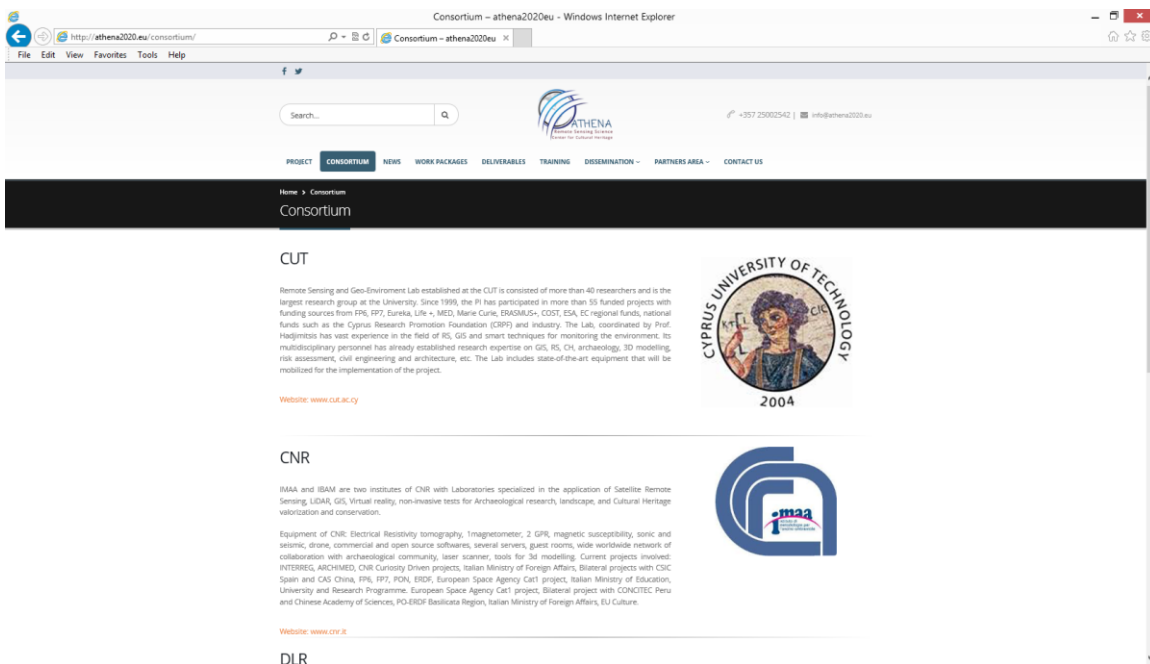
Consortium – athena2020eu - Windows Internet Explorer

http://athena2020.eu/consortium/

Consortium – athena2020eu ×

File Edit View Favorites Tools Help

f

Search...

ATHENA
Remote Sensing Science
Center for Cultural Heritage

+357 25002542 | info@athena2020.eu

PROJECT CONSORTIUM NEWS WORK PACKAGES DELIVERABLES TRAINING DISSEMINATION PARTNERS AREA CONTACT US

Home > Consortium

Consortium

CUT

Remote Sensing and Geo-Enviroment Lab established at the CUT is consisted of more than 40 researchers and is the largest research group at the University. Since 1999, the PI has participated in more than 55 funded projects with funding sources from FP6, FP7, Eureka, Life +, MED, Marie Curie, ERASMUS+, COST, ESA, EC regional funds, national funds such as the Cyprus Research Promotion Foundation (CRPF) and industry. The Lab, coordinated by Prof. Hadjimitsis has vast experience in the field of RS, GIS and smart techniques for monitoring the environment. Its multidisciplinary personnel has already established research expertise on GIS, RS, CH, archaeology, 3D modelling, risk assessment, civil engineering and architecture, etc. The Lab includes state-of-the-art equipment that will be mobilized for the implementation of the project.

Website: www.cut.ac.cy

CYPRUS UNIVERSITY OF TECHNOLOGY
2004

CNR

IMAA and IBAM are two institutes of CNR with Laboratories specialized in the application of Satellite Remote Sensing, LiDAR, GIS, Virtual reality, non-invasive tests for Archaeological research, landscape, and Cultural Heritage valorization and conservation.

Equipment of CNR: Electrical Resistivity tomography, 1magnetometer, 2 GPR, magnetic susceptibility, sonic and seismic, drone, commercial and open source softwares, several servers, guest rooms, wide worldwide network of collaboration with archaeological community, laser scanner, tools for 3d modelling. Current projects involved: INTERREG, ARCHIMED, CNR Curiosity Driven projects, Italian Ministry of Foreign Affairs, Bilateral projects with CSIC Spain and CAS China, FP6, FP7, PON, ERDF, European Space Agency Cat1 project, Italian Ministry of Education, University and Research Programme. European Space Agency Cat1 project, Bilateral project with CONCITEC Peru and Chinese Academy of Sciences, PO-ERDF Basilicata Region, Italian Ministry of Foreign Affairs, EU Culture.

imaa

Website: www.cnr.it

DLR